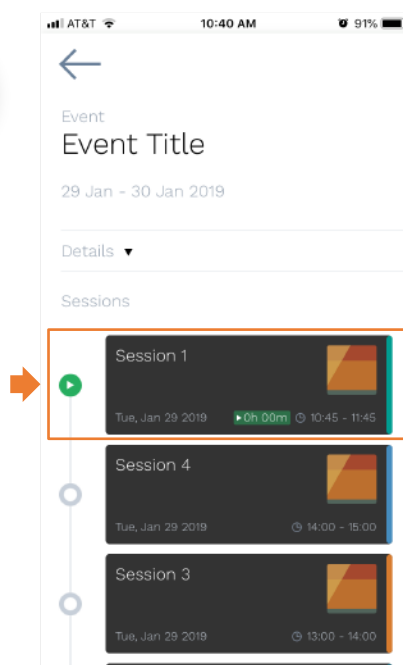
AT&T 10:40 AM 91%

Event
Event Title
29 Jan - 30 Jan 2019

Details ▾

Sessions

Session 1
Tue, Jan 29 2019 0h 00m 10:45 - 11:45

Session 4
Tue, Jan 29 2019 14:00 - 15:00

Session 3
Tue, Jan 29 2019 13:00 - 14:00